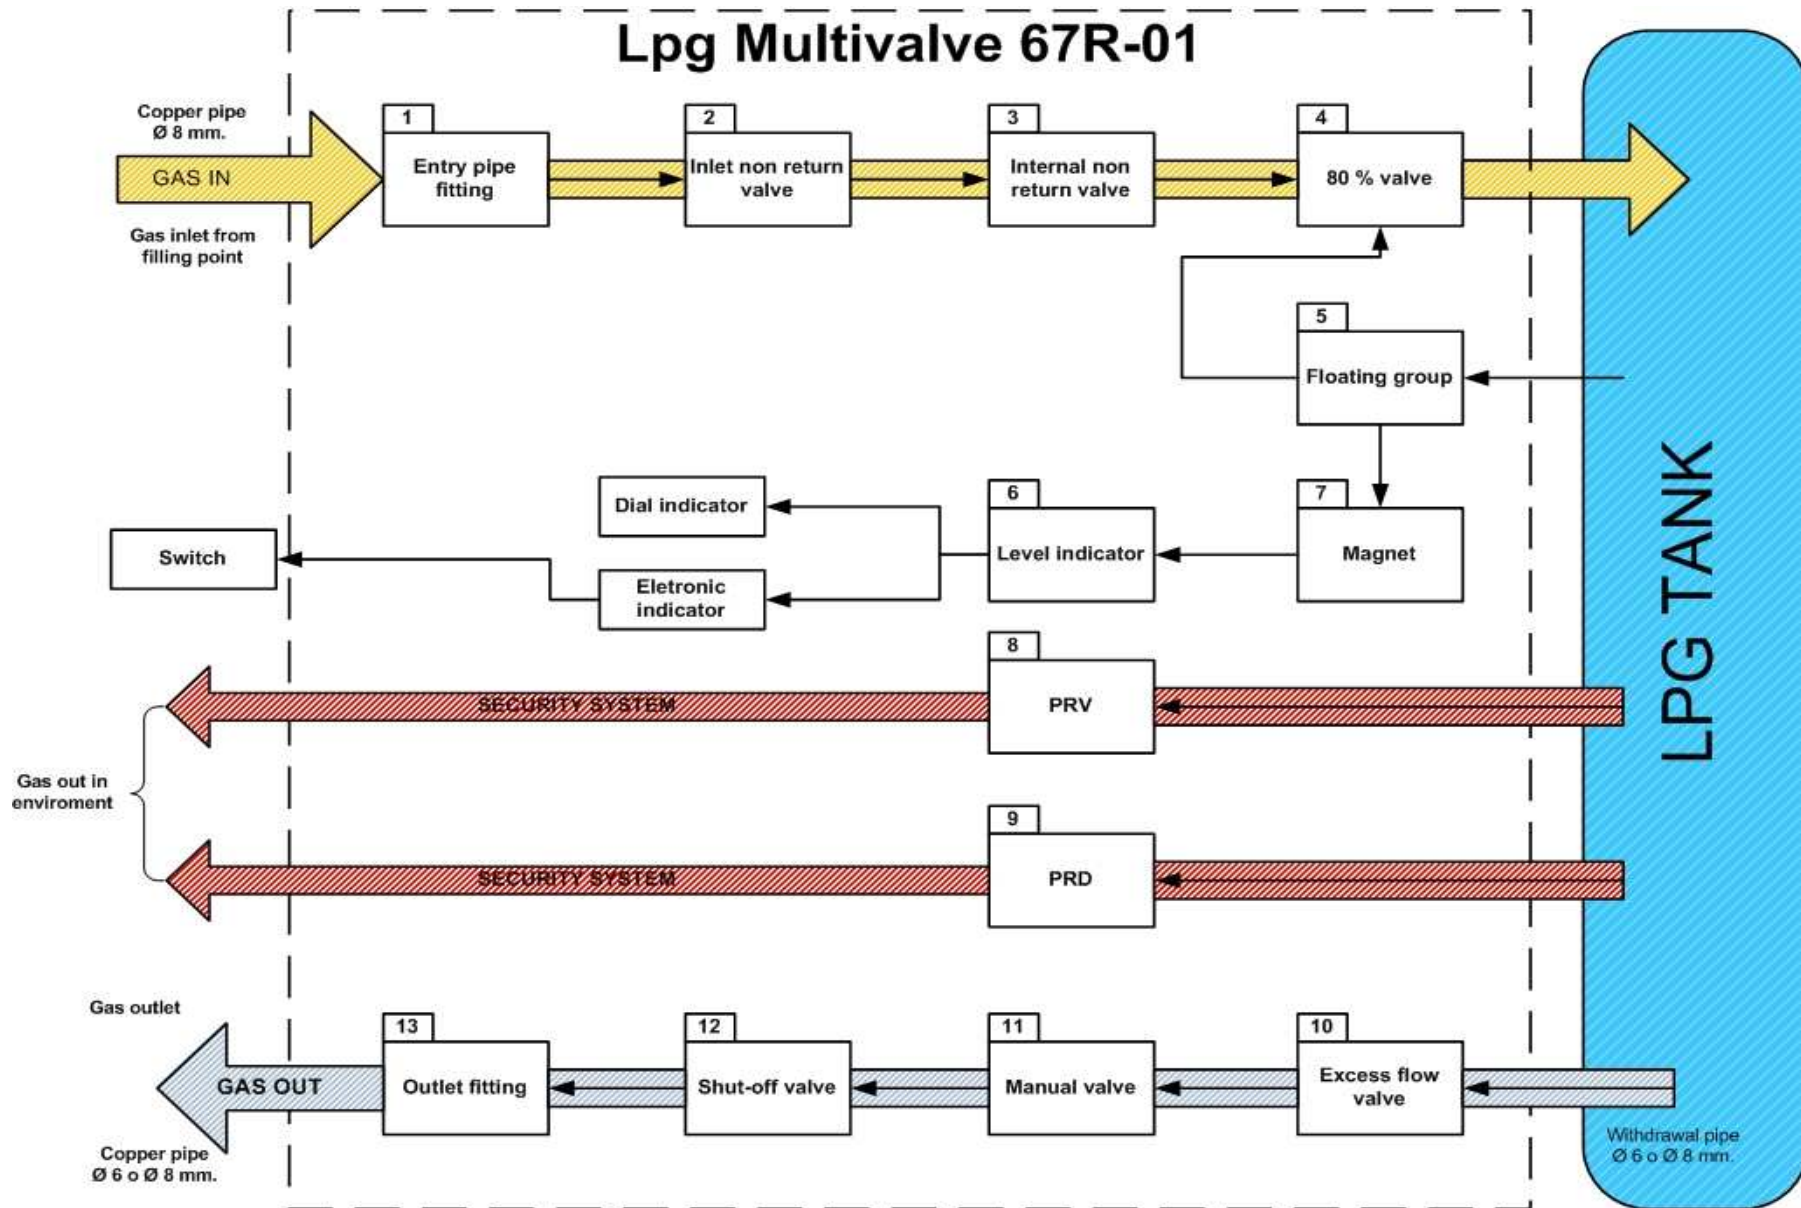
Lpg Multivalve 67R-01

Copper pipe
Ø 8 mm.

GAS IN

Gas inlet from filling point

1
Entry pipe fitting

2
Inlet non return valve

3
Internal non return valve

4
80 % valve

5
Floating group

LPG TANK

Dial indicator

Switch

Eletronic indicator

6
Level indicator

7
Magnet

8
PRV

SECURITY SYSTEM

Gas out in enviroment

9
PRD

SECURITY SYSTEM

Gas outlet

13
Outlet fitting

12
Shut-off valve

11
Manual valve

10
Excess flow valve

GAS OUT

Copper pipe
Ø 6 o Ø 8 mm.

Withdrawal pipe
Ø 6 o Ø 8 mm.